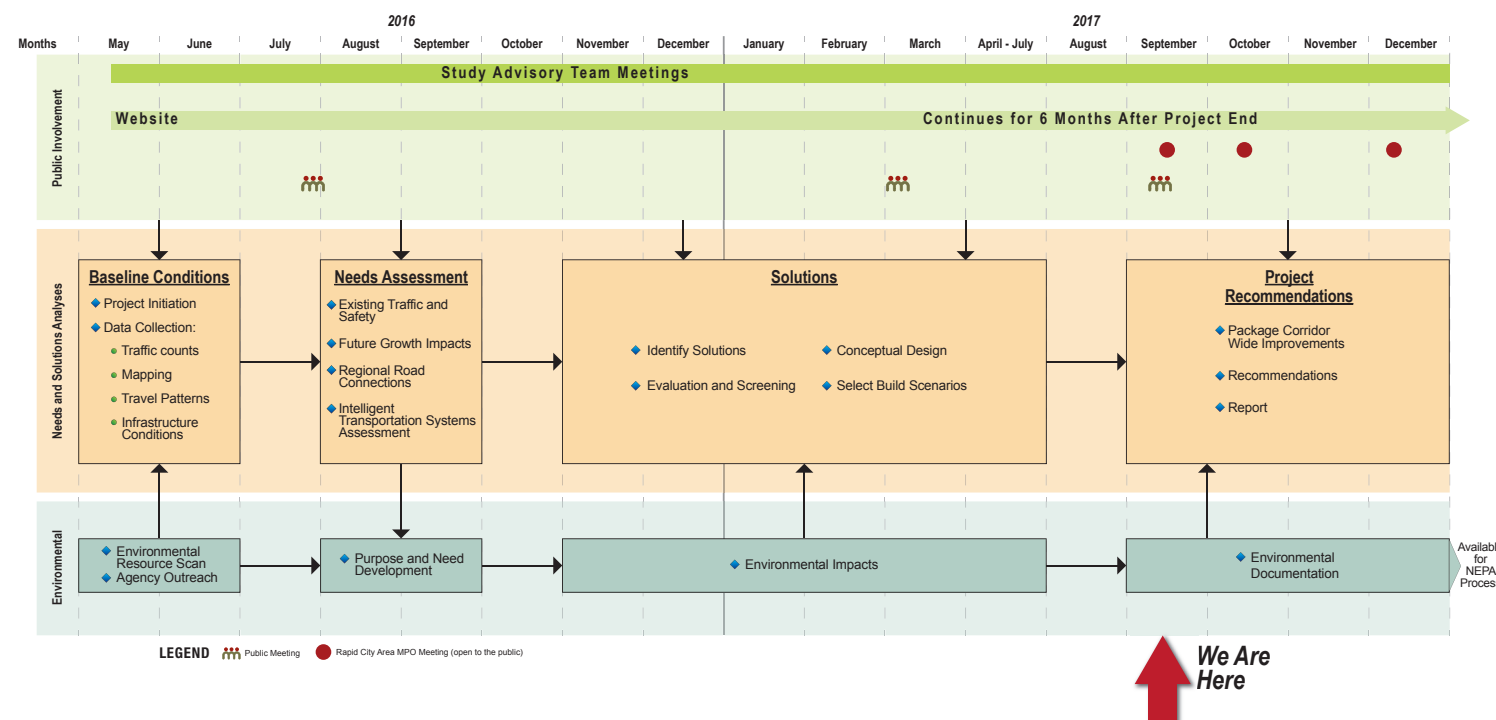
2016

2017

| Months | May | June | July | August | September | October | November | December | January | February | March | April - July | August | September | October | November | December |
|---|---|---|---|---|---|---|---|---|---|---|---|---|---|---|---|---|---|

Public Involvement

Study Advisory Team Meetings

Website

Continues for 6 Months After Project End

Needs and Solutions Analyses

Baseline Conditions
◆ Project Initiation
◆ Data Collection:
• Traffic counts
• Mapping
• Travel Patterns
• Infrastructure Conditions

Needs Assessment
◆ Existing Traffic and Safety
◆ Future Growth Impacts
◆ Regional Road Connections
◆ Intelligent Transportation Systems Assessment

Solutions
◆ Identify Solutions
◆ Conceptual Design
◆ Evaluation and Screening
◆ Select Build Scenarios

Project Recommendations
◆ Package Corridor Wide Improvements
◆ Recommendations
◆ Report

Environmental

◆ Environmental Resource Scan
◆ Agency Outreach

◆ Purpose and Need Development

◆ Environmental Impacts

◆ Environmental Documentation

Availabl for NEPA Proces

LEGEND Public Meeting Rapid City Area MPO Meeting (open to the public)

We Are Here